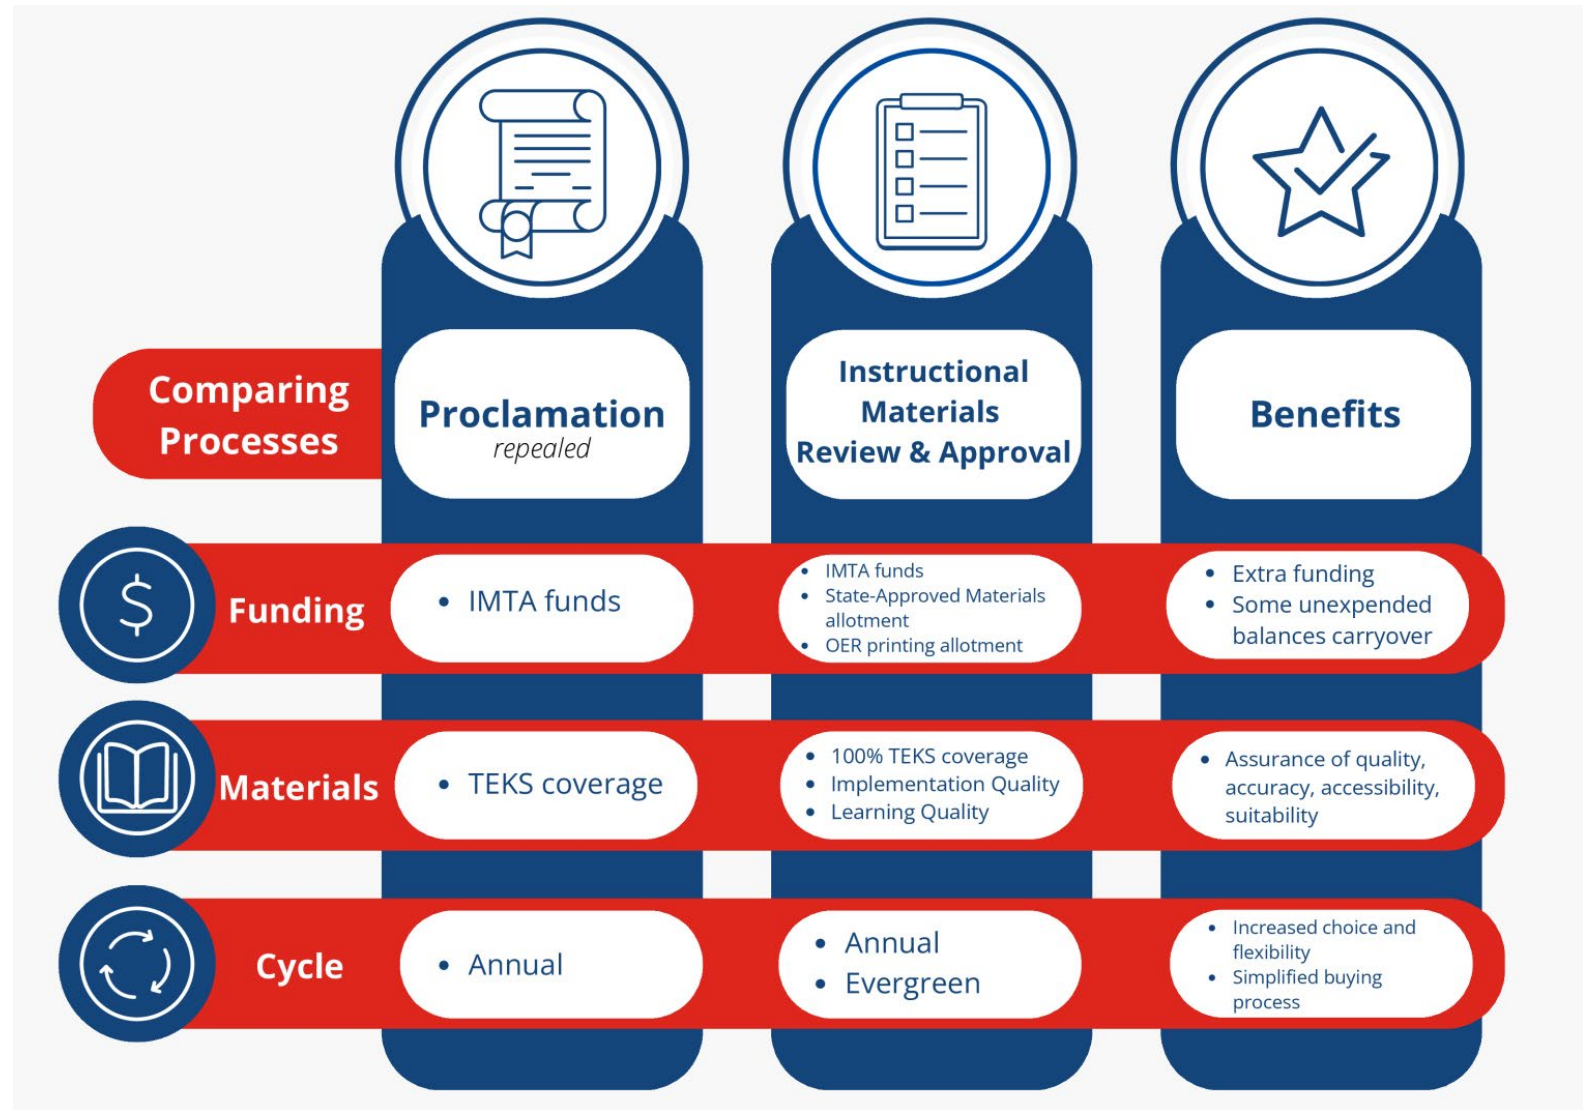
| Comparing Processes | Proclamation *repealed* | Instructional Materials Review & Approval | Benefits |
|---|---|---|---|
| Funding | • IMTA funds | • IMTA funds • State-Approved Materials allotment • OER printing allotment | • Extra funding • Some unexpended balances carryover |
| Materials | • TEKS coverage | • 100% TEKS coverage • Implementation Quality • Learning Quality | • Assurance of quality, accuracy, accessibility, suitability |
| Cycle | • Annual | • Annual • Evergreen | • Increased choice and flexibility • Simplified buying process |